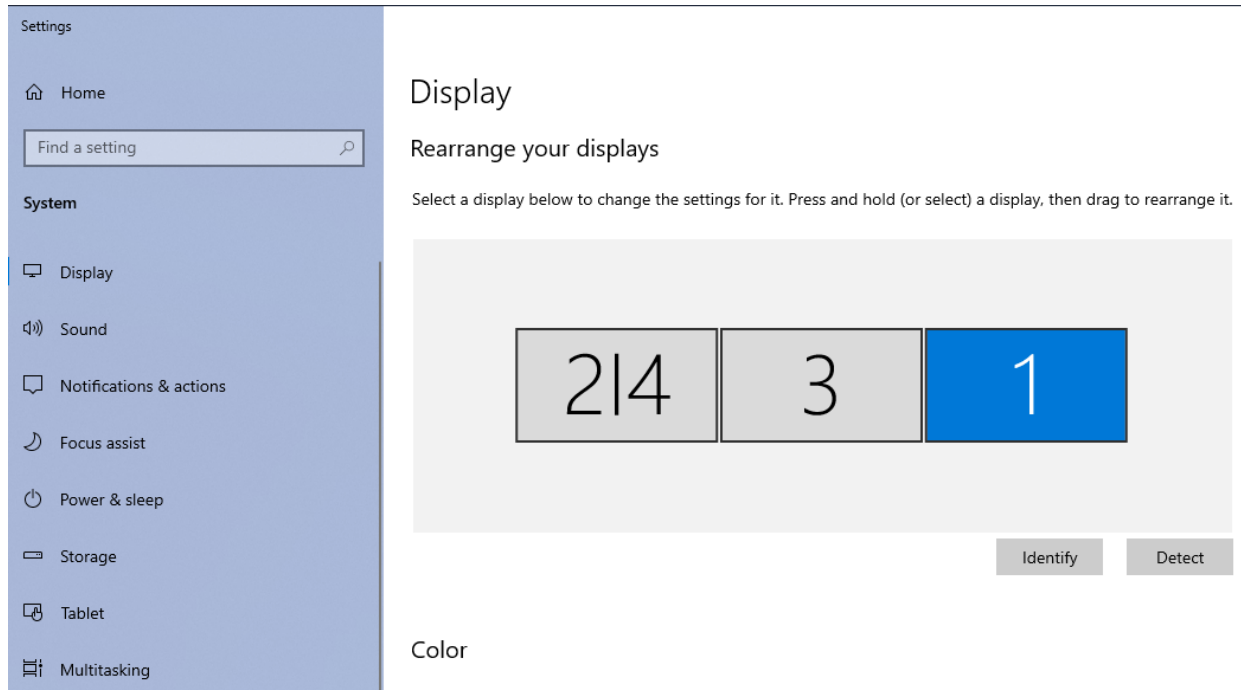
Settings

Home

Find a setting

System

Display

Sound

Notifications & actions

Focus assist

Power & sleep

Storage

Tablet

Multitasking

Display

Rearrange your displays

Select a display below to change the settings for it. Press and hold (or select) a display, then drag to rearrange it.

2|4

3

1

Identify

Detect

Color